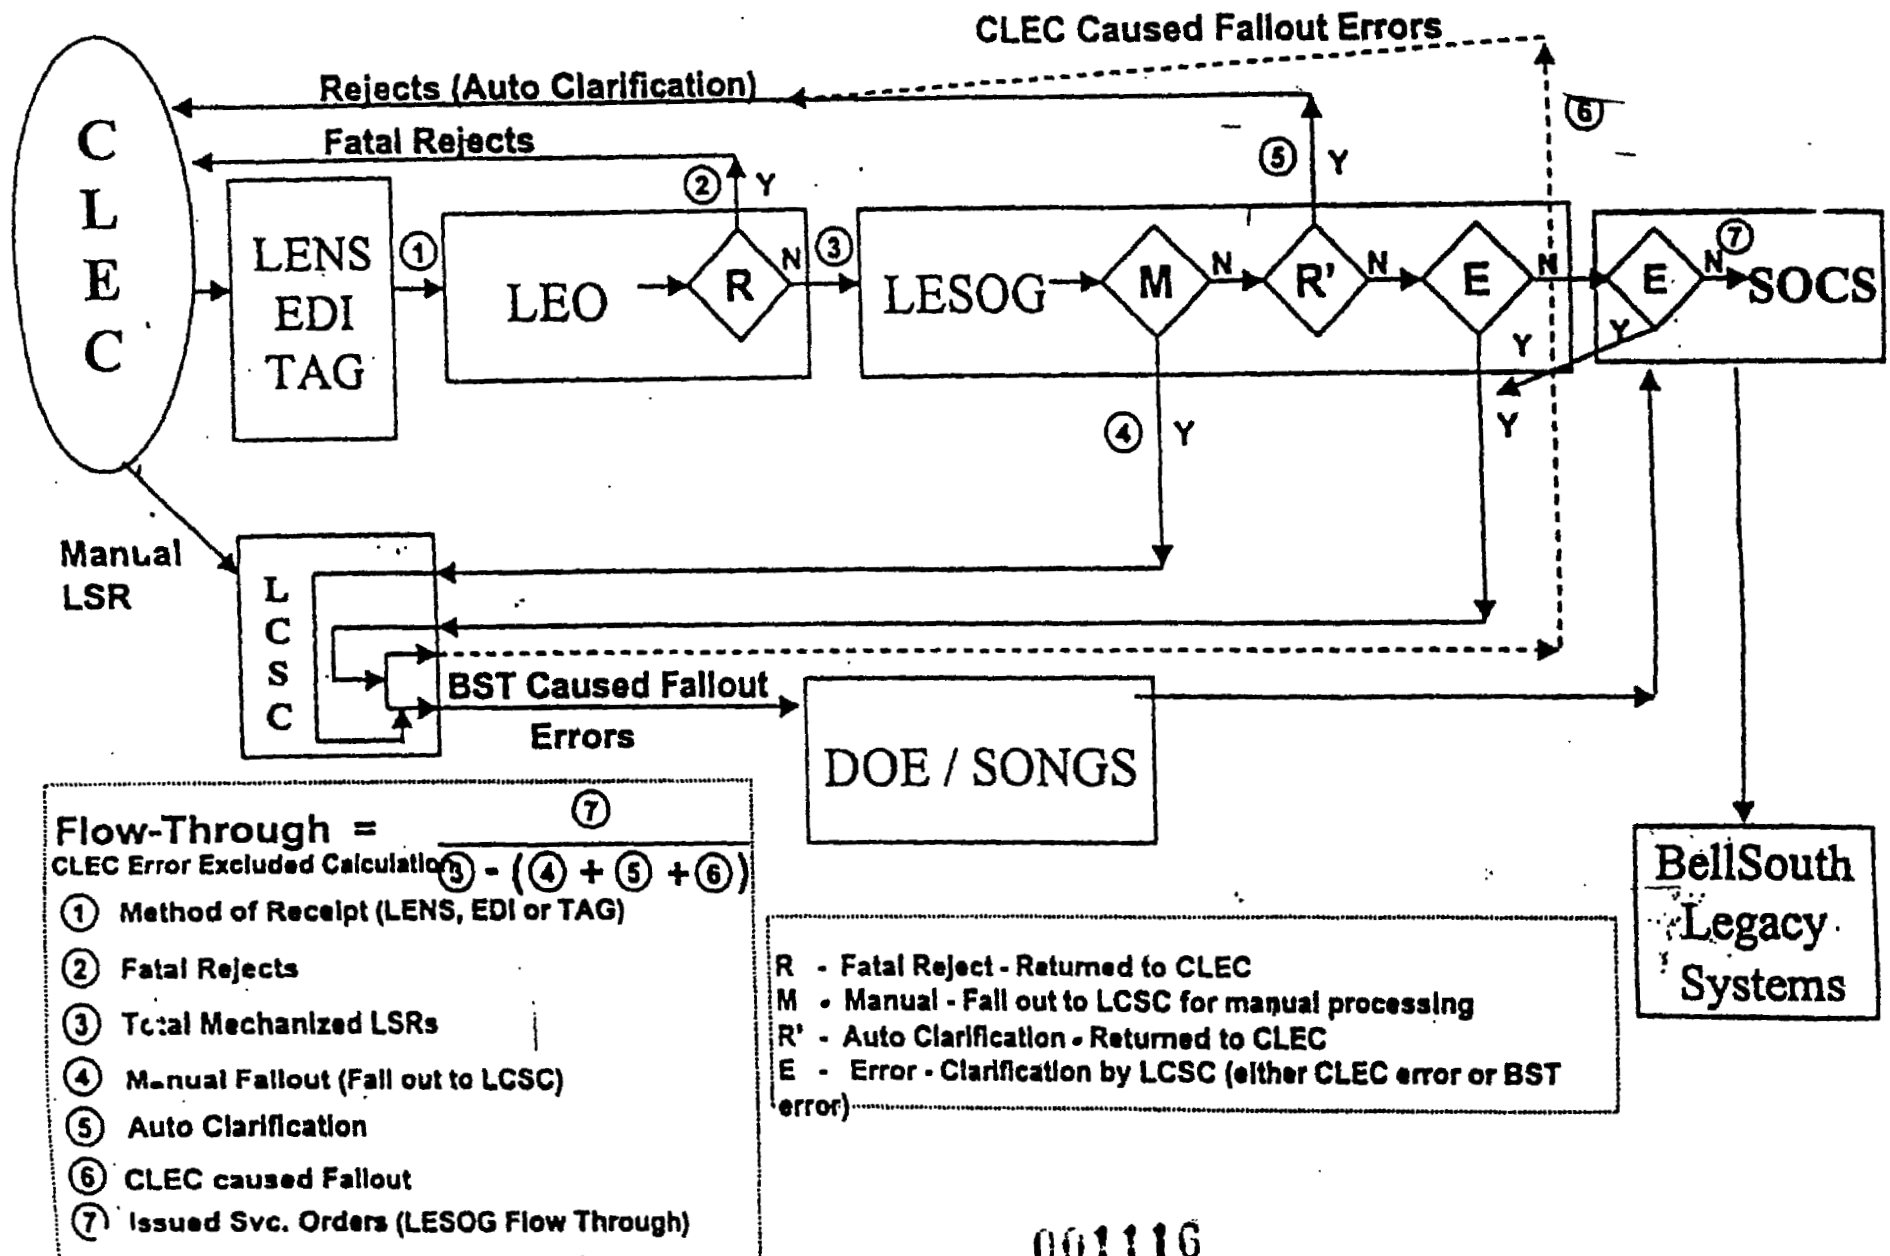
CLEC Caused Fallout Errors

Rejects (Auto Clarification)

Fatal Rejects

⑥

⑤ Y

② Y

C
L
E
C

LENS
EDI
TAG

①

LEO

R

N

③

LESOG

M

N

R'

N

E

N

E

N

⑦

SOCS

Y

Y

④ Y

Y

Manual LSR

L
C
S
C

BST Caused Fallout Errors

DOE / SONGS

BellSouth Legacy Systems

Flow-Through = $\frac{⑦}{③ - (④ + ⑤ + ⑥)}$
CLEC Error Excluded Calculation

① Method of Receipt (LENS, EDI or TAG)
② Fatal Rejects
③ Total Mechanized LSRs
④ Manual Fallout (Fall out to LCSC)
⑤ Auto Clarification
⑥ CLEC caused Fallout
⑦ Issued Svc. Orders (LESOG Flow Through)

R - Fatal Reject - Returned to CLEC
M - Manual - Fall out to LCSC for manual processing
R' - Auto Clarification - Returned to CLEC
E - Error - Clarification by LCSC (either CLEC error or BST error)

001116